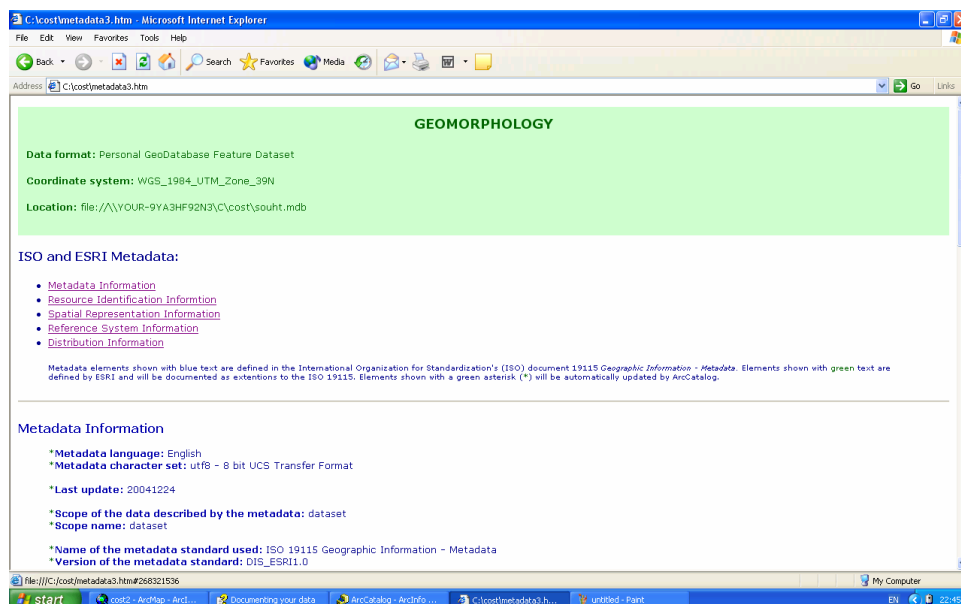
C:\cost\metadata3.htm - Microsoft Internet Explorer

File Edit View Favorites Tools Help

Back Search Favorites Media

Address C:\cost\metadata3.htm Go Links

GEOMORPHOLOGY

Data format: Personal GeoDatabase Feature Dataset

Coordinate system: WGS_1984_UTM_Zone_39N

Location: file://\\YOUR-9YA3HF92N3\C\cost\souht.mdb

ISO and ESRI Metadata:

- Metadata Information
- Resource Identification Informtion
- Spatial Representation Information
- Reference System Information
- Distribution Information

Metadata elements shown with blue text are defined in the International Organization for Standardization's (ISO) document 19115 Geographic Information - Metadata. Elements shown with green text are defined by ESRI and will be documented as extentions to the ISO 19115. Elements shown with a green asterisk (*) will be automatically updated by ArcCatalog.

Metadata Information

*Metadata language: English
*Metadata character set: utf8 - 8 bit UCS Transfer Format

*Last update: 20041224

*Scope of the data described by the metadata: dataset
*Scope name: dataset

*Name of the metadata standard used: ISO 19115 Geographic Information - Metadata
*Version of the metadata standard: DIS_ESRI1.0

file:///C:/cost/metadata3.htm#268321536 My Computer

start cost2 - ArcMap - ArcI... Documenting your data ArcCatalog - ArcInfo ... C:\cost\metadata3.h... untitled - Paint EN 22:45